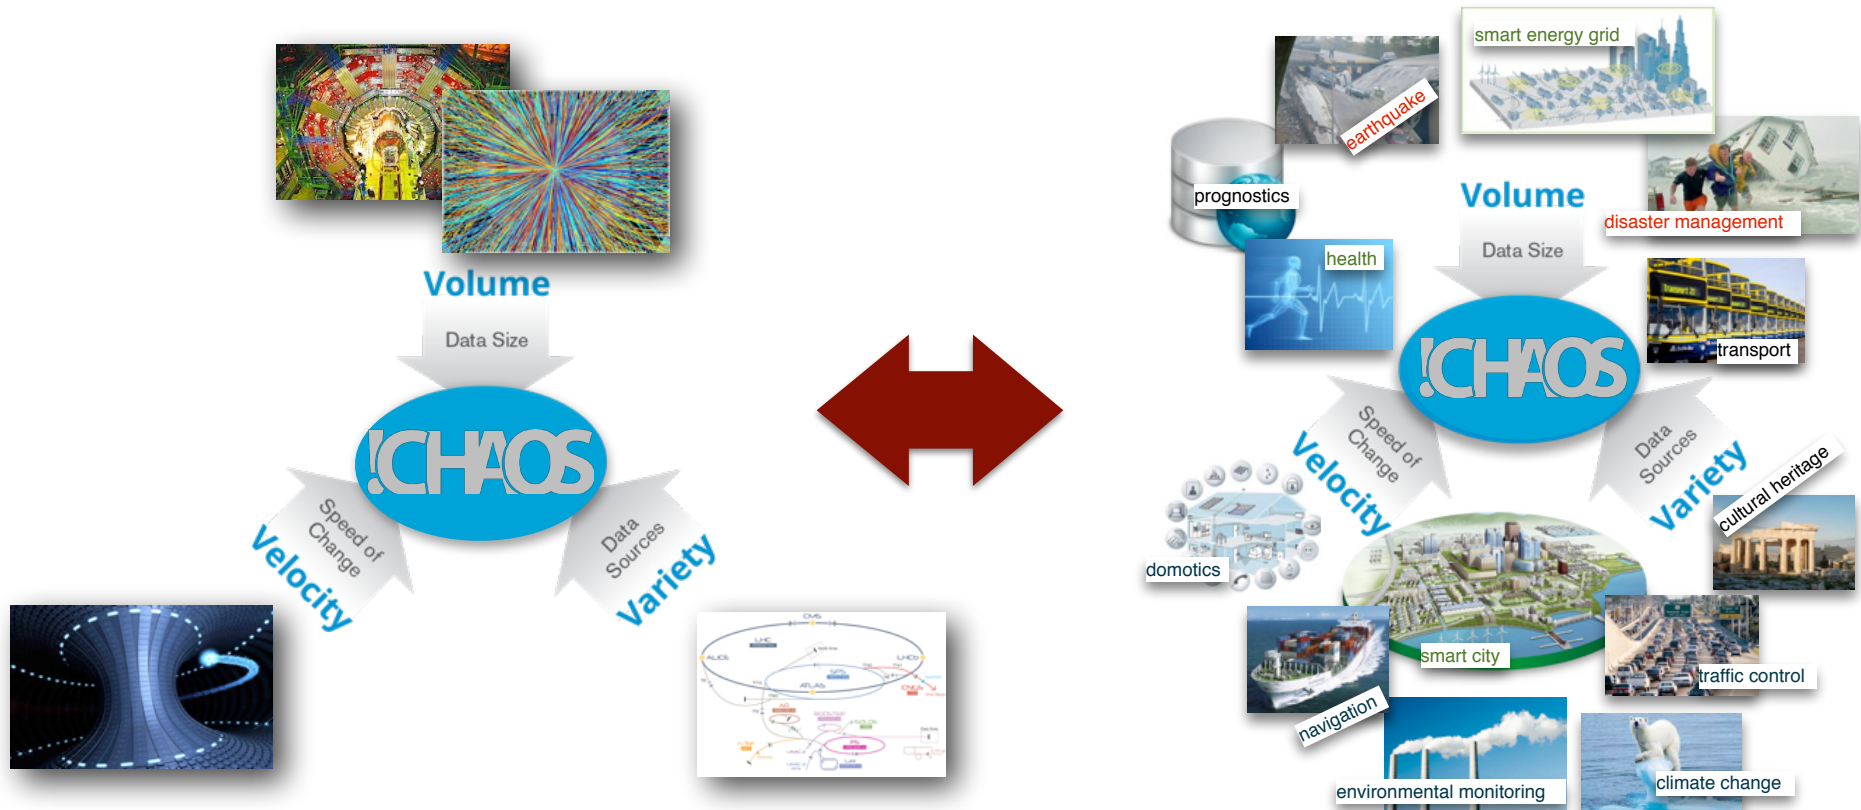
Volume

Data Size

!CHAOS

Speed of Change

Velocity

Data Sources

Variety

CMS
LHC
ALICE
LHCb
ATLAS
SPS
AD
ISOLDE
PS

smart energy grid

earthquake

prognostics

Volume

disaster management

Data Size

health

!CHAOS

transport

Speed of Change

Velocity

Data Sources

Variety

cultural heritage

domotics

smart city

navigation

traffic control

environmental monitoring

climate change